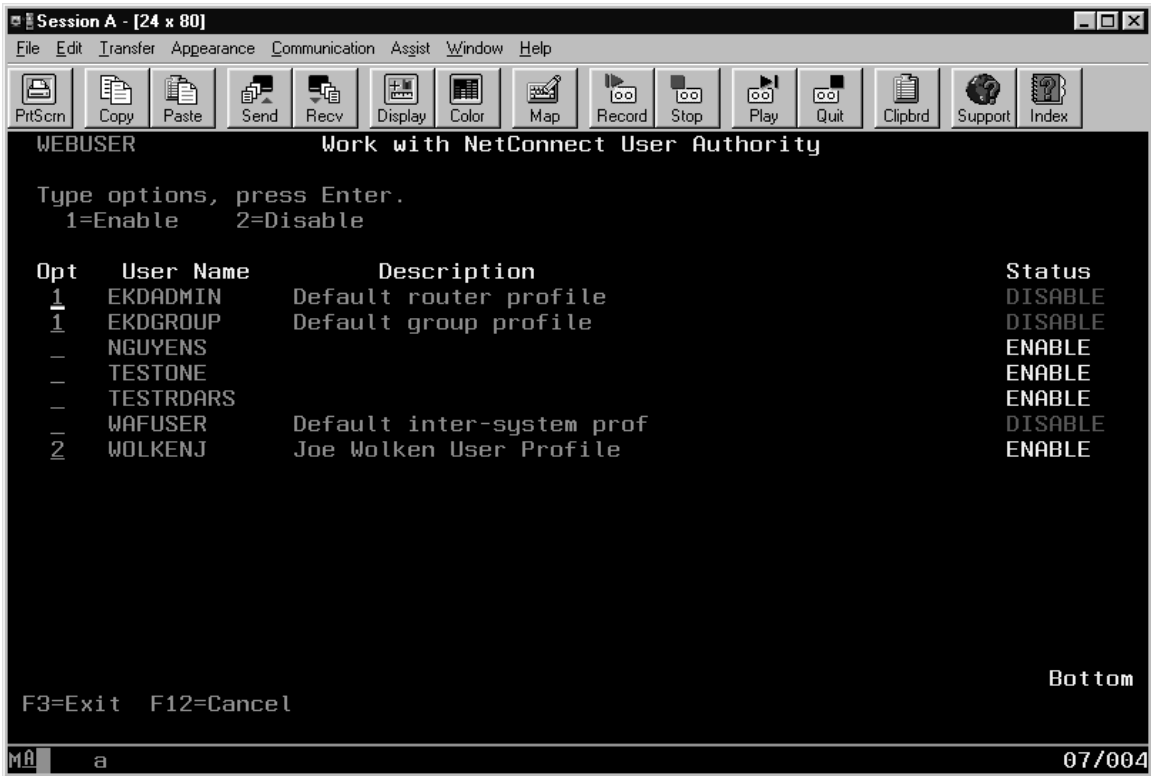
Session A - [24 x 80]

File Edit Transfer Appearance Communication Assist Window Help

PrtScrn Copy Paste Send Recv Display Color Map Record Stop Play Quit Clipbrd Support Index

WEBUSER Work with NetConnect User Authority

Type options, press Enter.
1=Enable 2=Disable

| Opt | User Name | Description | Status |
|---|---|---|---|
| 1 | EKDADMIN | Default router profile | DISABLE |
| 1 | EKDGROUP | Default group profile | DISABLE |
| _ | NGUYENS | | ENABLE |
| _ | TESTONE | | ENABLE |
| _ | TESTRDARS | | ENABLE |
| _ | WAFUSER | Default inter-system prof | DISABLE |
| 2 | WOLKENJ | Joe Wolken User Profile | ENABLE |

Bottom

F3=Exit F12=Cancel

MA a 07/004